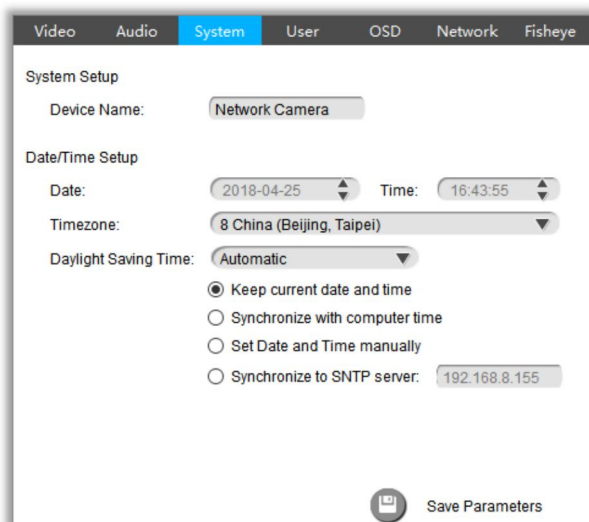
Video Audio System User OSD Network Fisheye

System Setup

Device Name: Network Camera

Date/Time Setup

Date: 2018-04-25 Time: 16:43:55

Timezone: 8 China (Beijing, Taipei)

Daylight Saving Time: Automatic

Keep current date and time

Synchronize with computer time

Set Date and Time manually

Synchronize to SNTP server: 192.168.8.155

Save Parameters